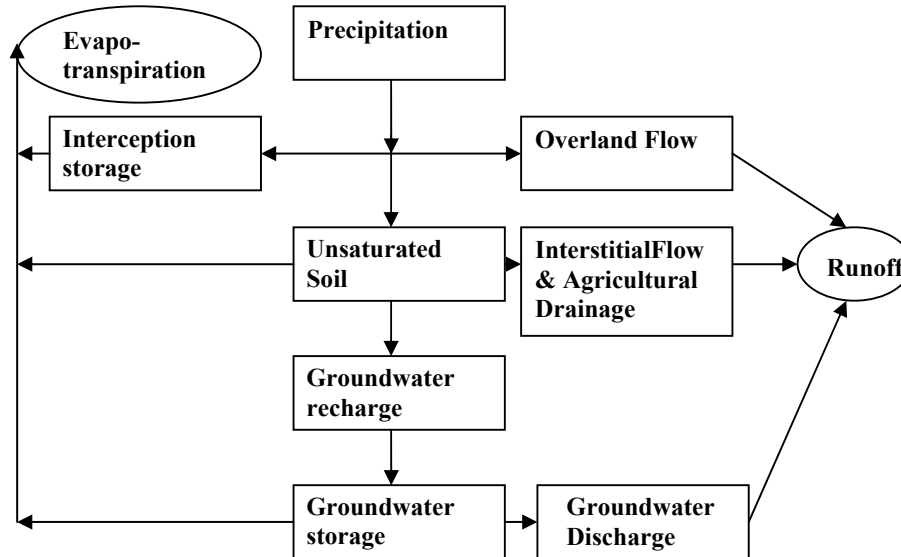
Evapotranspiration

Precipitation

Interception storage

Overland Flow

Unsaturated Soil

InterstitialFlow & Agricultural Drainage

Runoff

Groundwater recharge

Groundwater storage

Groundwater Discharge